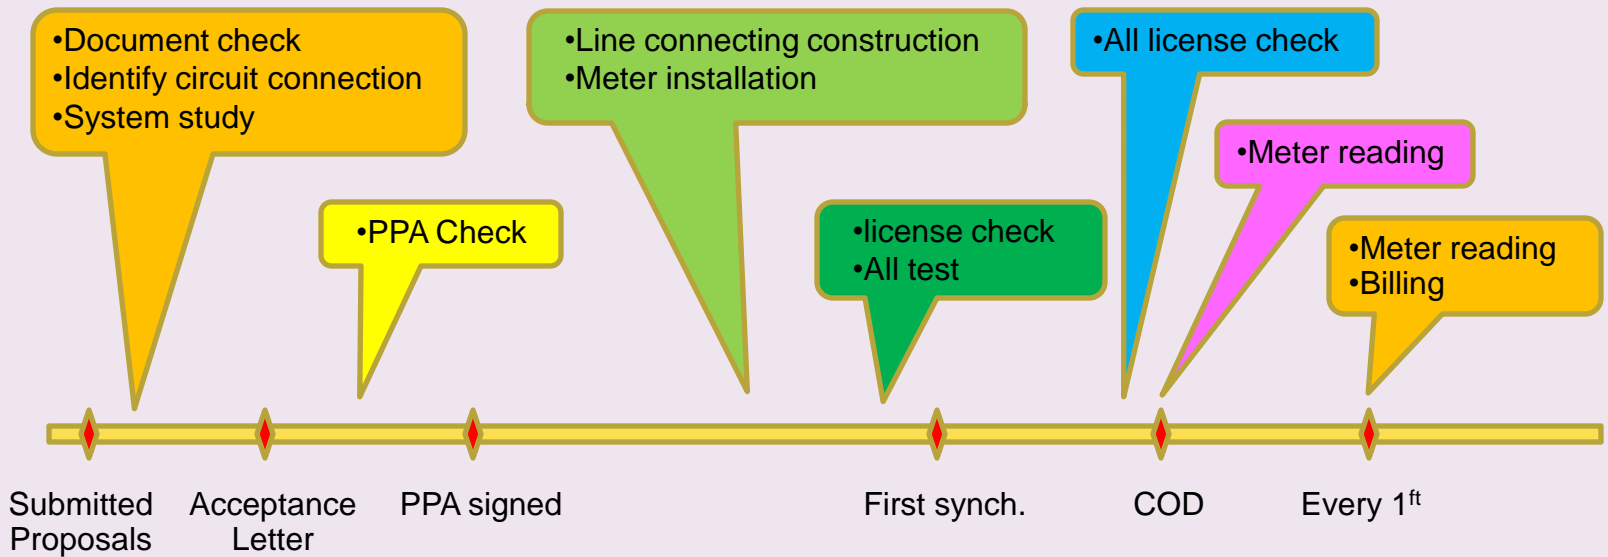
•Document check
•Identify circuit connection
•System study

•Line connecting construction
•Meter installation

•All license check

•Meter reading

•PPA Check

•license check
•All test

•Meter reading
•Billing

Submitted Proposals

Acceptance Letter

PPA signed

First synch.

COD

Every $1^{ft}$